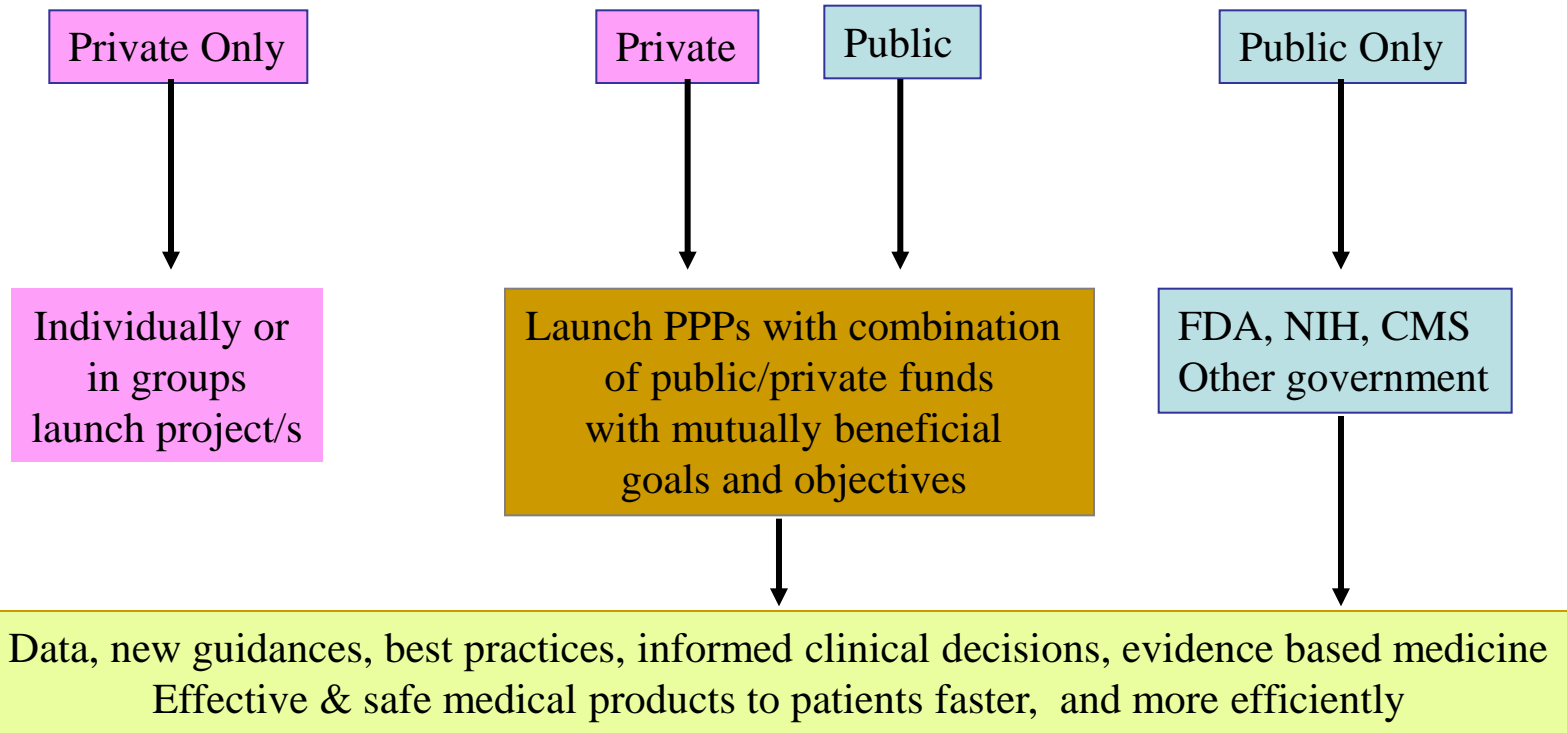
Private Only

Private

Public

Public Only

Individually or in groups launch project/s

Launch PPPs with combination of public/private funds with mutually beneficial goals and objectives

FDA, NIH, CMS
Other government

Data, new guidances, best practices, informed clinical decisions, evidence based medicine
Effective & safe medical products to patients faster, and more efficiently